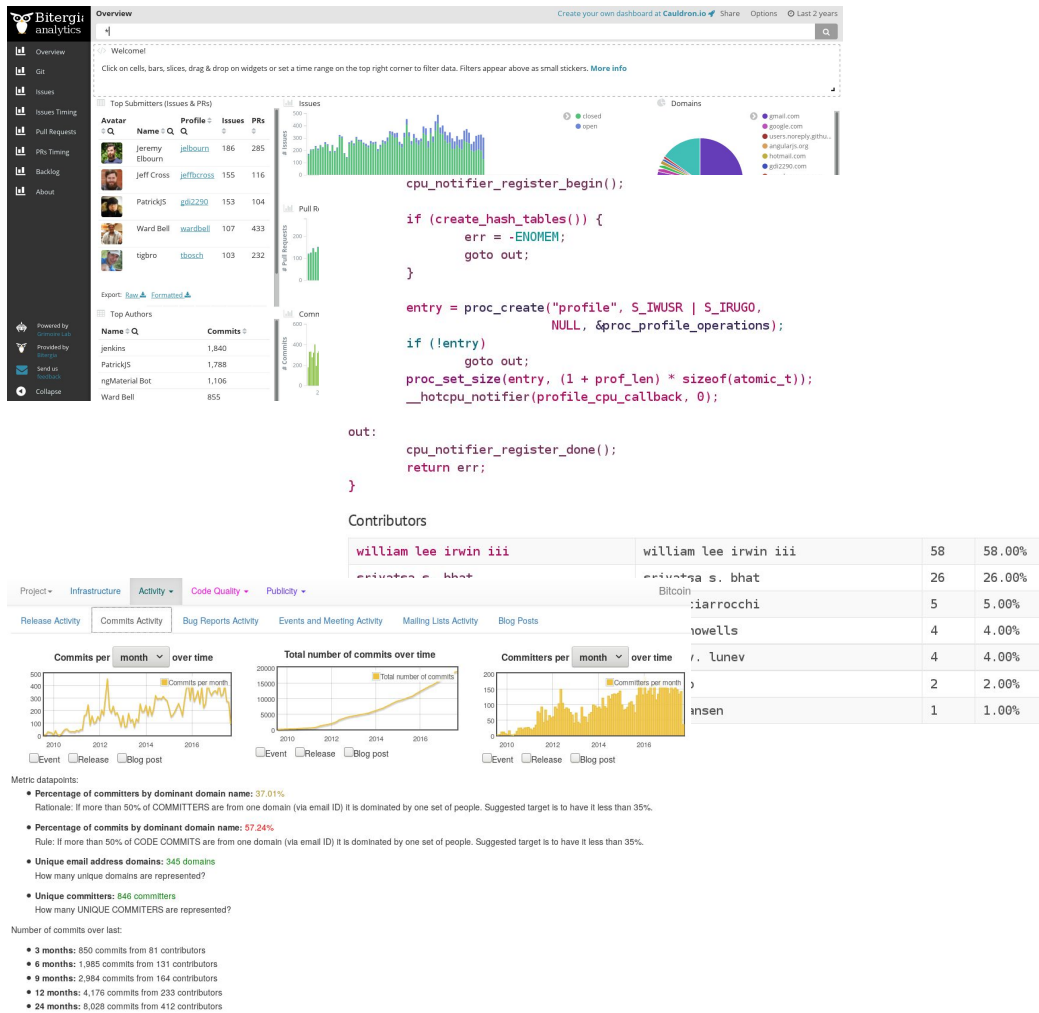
Bitergia analytics

Overview
Git
Issues
Issues Timing
Pull Requests
PRs Timing
Backlog
About

Powered by
Provided by
Send us feedback
Collapse

Overview

Create your own dashboard at Cauldron.io Share Options Last 2 years

Welcome!
Click on cells, bars, slices, drag & drop on widgets or set a time range on the top right corner to filter data. Filters appear above as small stickers. More info

Top Submitters (Issues & PRs)

| Avatar | Name | Profile | Issues | PRs |
|---|---|---|---|---|
| | Jeremy Elbourn | jelbourn | 186 | 285 |
| | Jeff Cross | jeffbcross | 155 | 116 |
| | PatrickJS | gdi2290 | 153 | 104 |
| | Ward Bell | wardbell | 107 | 433 |
| | tigbro | tbosch | 103 | 232 |

Export: Raw Formatted

Top Authors

| Name | Commits |
|---|---|
| jenkins | 1,840 |
| PatrickJS | 1,788 |
| ngMaterial Bot | 1,106 |
| Ward Bell | 855 |

Issues
closed
open
# Issues

Domains
gmail.com
google.com
users.noreply.githu...
angularjs.org
hotmail.com
gdi2290.com

Pull Re
# Pull Requests

Comm
# Commits

	cpu_notifier_register_begin();

	if (create_hash_tables()) {
		err = -ENOMEM;
		goto out;
	}

	entry = proc_create("profile", S_IWUSR | S_IRUGO,
			    NULL, &proc_profile_operations);
	if (!entry)
		goto out;
	proc_set_size(entry, (1 + prof_len) * sizeof(atomic_t));
	__hotcpu_notifier(profile_cpu_callback, 0);

out:
	cpu_notifier_register_done();
	return err;
}

Contributors

| william lee irwin iii | william lee irwin iii | 58 | 58.00% |
|---|---|---|---|
| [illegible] | srivatsa s. bhat | 26 | 26.00% |
| | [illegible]ciarrocchi | 5 | 5.00% |
| | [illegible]howells | 4 | 4.00% |
| | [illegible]. lunev | 4 | 4.00% |
| | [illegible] | 2 | 2.00% |
| | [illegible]ansen | 1 | 1.00% |

Project Infrastructure Activity Code Quality Publicity Bitcoin

Release Activity Commits Activity Bug Reports Activity Events and Meeting Activity Mailing Lists Activity Blog Posts

Commits per month over time
Commits per month
2010 2012 2014 2016
Event Release Blog post

Total number of commits over time
Total number of commits
2010 2012 2014 2016
Event Release Blog post

Committers per month over time
Committers per month
2010 2012 2014 2016
Event Release Blog post

Metric datapoints:
• Percentage of committers by dominant domain name: 37.01%
Rationale: If more than 50% of COMMITTERS are from one domain (via email ID) it is dominated by one set of people. Suggested target is to have it less than 35%.
• Percentage of commits by dominant domain name: 57.24%
Rule: If more than 50% of CODE COMMITS are from one domain (via email ID) it is dominated by one set of people. Suggested target is to have it less than 35%.
• Unique email address domains: 345 domains
How many unique domains are represented?
• Unique committers: 846 committers
How many UNIQUE COMMITERS are represented?

Number of commits over last:
• 3 months: 850 commits from 81 contributors
• 6 months: 1,985 commits from 131 contributors
• 9 months: 2,984 commits from 164 contributors
• 12 months: 4,176 commits from 233 contributors
• 24 months: 8,028 commits from 412 contributors